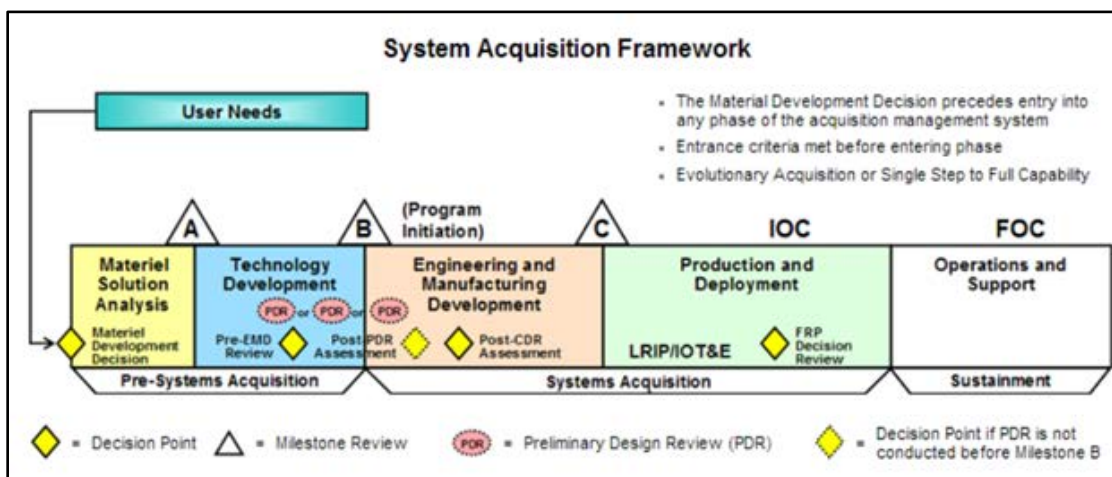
System Acquisition Framework

User Needs

- The Material Development Decision precedes entry into any phase of the acquisition management system
- Entrance criteria met before entering phase
- Evolutionary Acquisition or Single Step to Full Capability

A

B

(Program Initiation)

C

IOC

FOC

Materiel Solution Analysis

Materiel Development Decision

Technology Development

PDR or PDR or PDR

Pre-EMD Review

Post PDR Assessment

Engineering and Manufacturing Development

Post-CDR Assessment

Production and Deployment

LRIP/IOT&E

FRP Decision Review

Operations and Support

Pre-Systems Acquisition

Systems Acquisition

Sustainment

= Decision Point = Milestone Review PDR = Preliminary Design Review (PDR) = Decision Point if PDR is not conducted before Milestone B